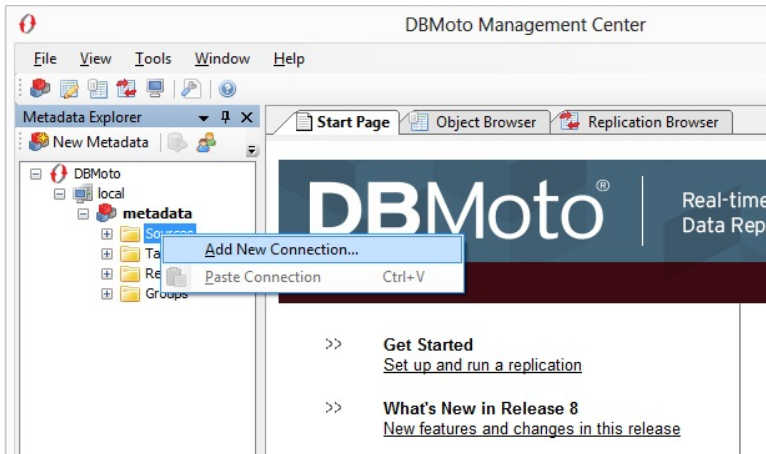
DBMoto Management Center

File View Tools Window Help

Metadata Explorer

New Metadata

DBMoto
local
metadata
Sources
Ta
Re
Groups

Add New Connection...
Paste Connection Ctrl+V

Start Page
Object Browser
Replication Browser

DBMoto®

Real-time
Data Rep

>> Get Started
Set up and run a replication

>> What's New in Release 8
New features and changes in this release